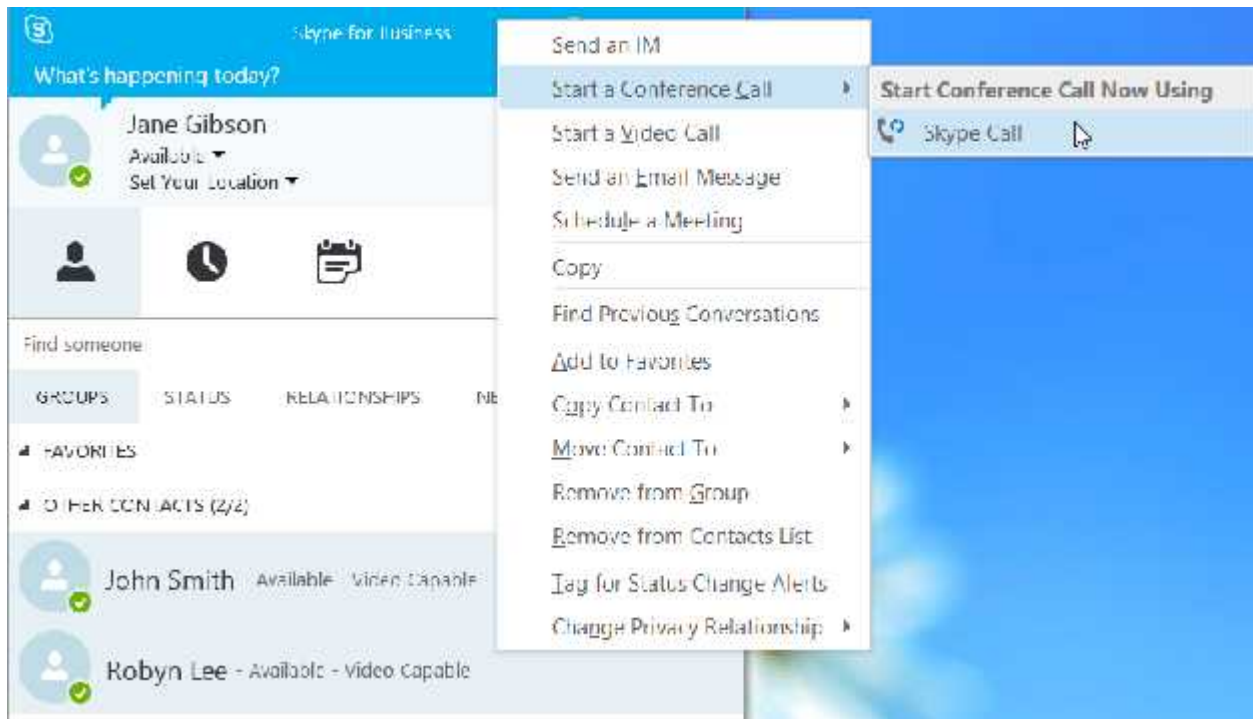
Skype for Business

What's happening today?

Jane Gibson
Available ▾
Set Your Location ▾

Find someone

GROUPS STATUS RELATIONSHIPS NE

FAVORITES

OTHER CONTACTS (2/2)

John Smith Available - Video Capable

Robyn Lee - Available - Video Capable

Send an IM
Start a Conference Call
Start a Video Call
Send an Email Message
Schedule a Meeting
Copy
Find Previous Conversations
Add to Favorites
Copy Contact To
Move Contact To
Remove from Group
Remove from Contacts List
Tag for Status Change Alerts
Change Privacy Relationship

Start Conference Call Now Using
Skype Call